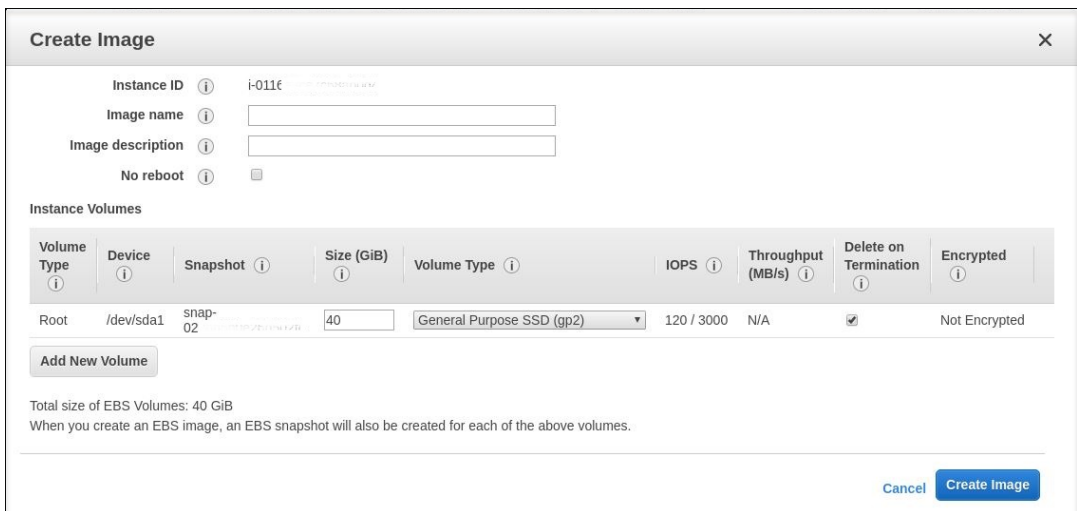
Create Image

Instance ID (i) i-011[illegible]

Image name (i)

Image description (i)

No reboot (i)

Instance Volumes

| Volume Type (i) | Device (i) | Snapshot (i) | Size (GiB) (i) | Volume Type (i) | IOPS (i) | Throughput (MB/s) (i) | Delete on Termination (i) | Encrypted (i) |
|---|---|---|---|---|---|---|---|---|
| Root | /dev/sda1 | snap-02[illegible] | 40 | General Purpose SSD (gp2) | 120 / 3000 | N/A | ✔ | Not Encrypted |

Add New Volume

Total size of EBS Volumes: 40 GiB
When you create an EBS image, an EBS snapshot will also be created for each of the above volumes.

Cancel Create Image